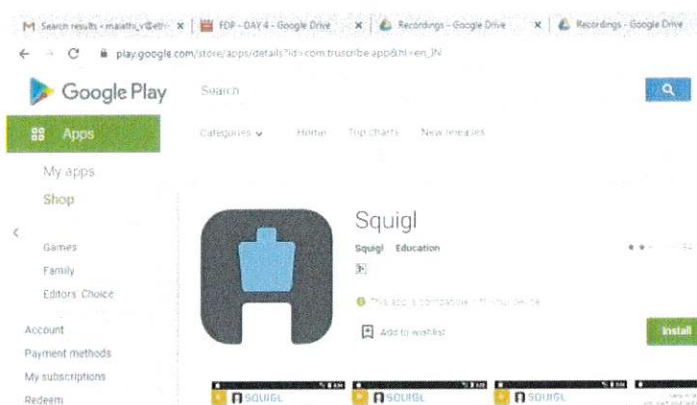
Search results - malathi_v@eth ×
FDP - DAY 4 - Google Drive ×
Recordings - Google Drive ×
Recordings - Google Drive ×

play.google.com/store/apps/details?id=com.truscribe.app&hl=en_IN

Google Play
Search

Apps
Categories
Home
Top charts
New releases

My apps
Shop

Games
Family
Editors' Choice

Account
Payment methods
My subscriptions
Redeem

Squigl
Squigl Education

This app is compatible with your device.

Add to wishlist

Install

SQUIGL
SQUIGL
SQUIGL